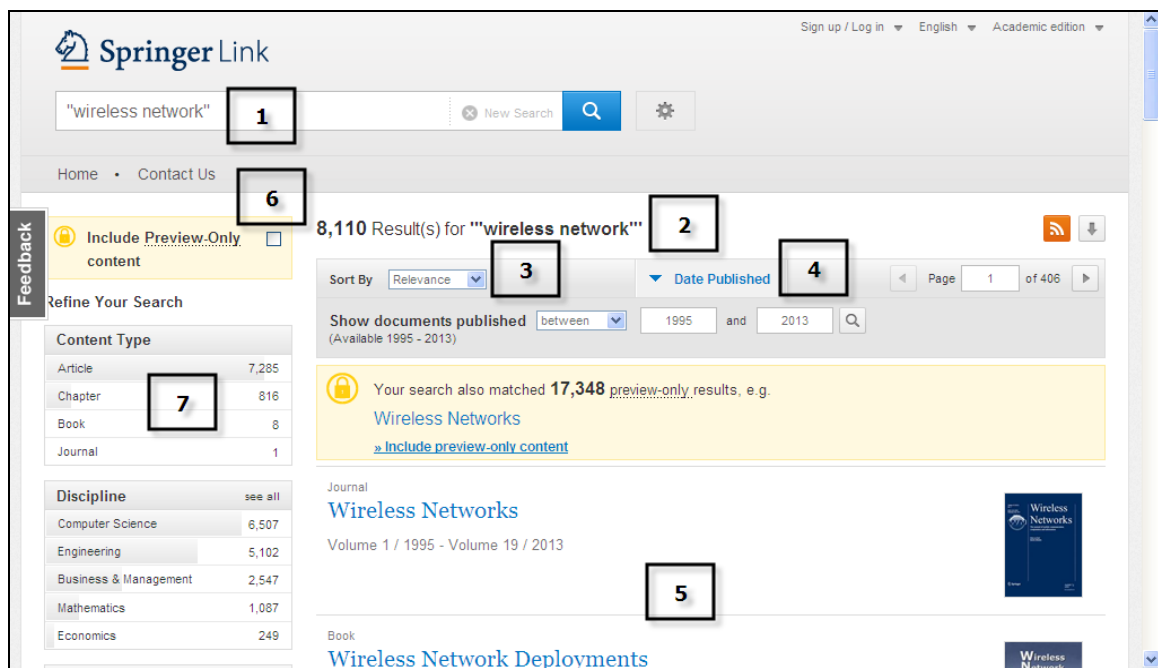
Springer Link

Sign up / Log in English Academic edition

"wireless network" 1 New Search

Home • Contact Us 6

Feedback

Include Preview-Only content

Refine Your Search

| Content Type | |
|---|---|
| Article | 7,285 |
| Chapter | 816 |
| Book | 8 |
| Journal | 1 |

7

| Discipline | see all |
|---|---|
| Computer Science | 6,507 |
| Engineering | 5,102 |
| Business & Management | 2,547 |
| Mathematics | 1,087 |
| Economics | 249 |

8,110 Result(s) for '"wireless network"' 2

Sort By Relevance 3 Date Published 4 Page 1 of 406

Show documents published between 1995 and 2013
(Available 1995 - 2013)

Your search also matched 17,348 preview-only results, e.g.
Wireless Networks
» Include preview-only content

Journal
Wireless Networks
Volume 1 / 1995 - Volume 19 / 2013

Wireless Networks

5

Book
Wireless Network Deployments

Wireless Network